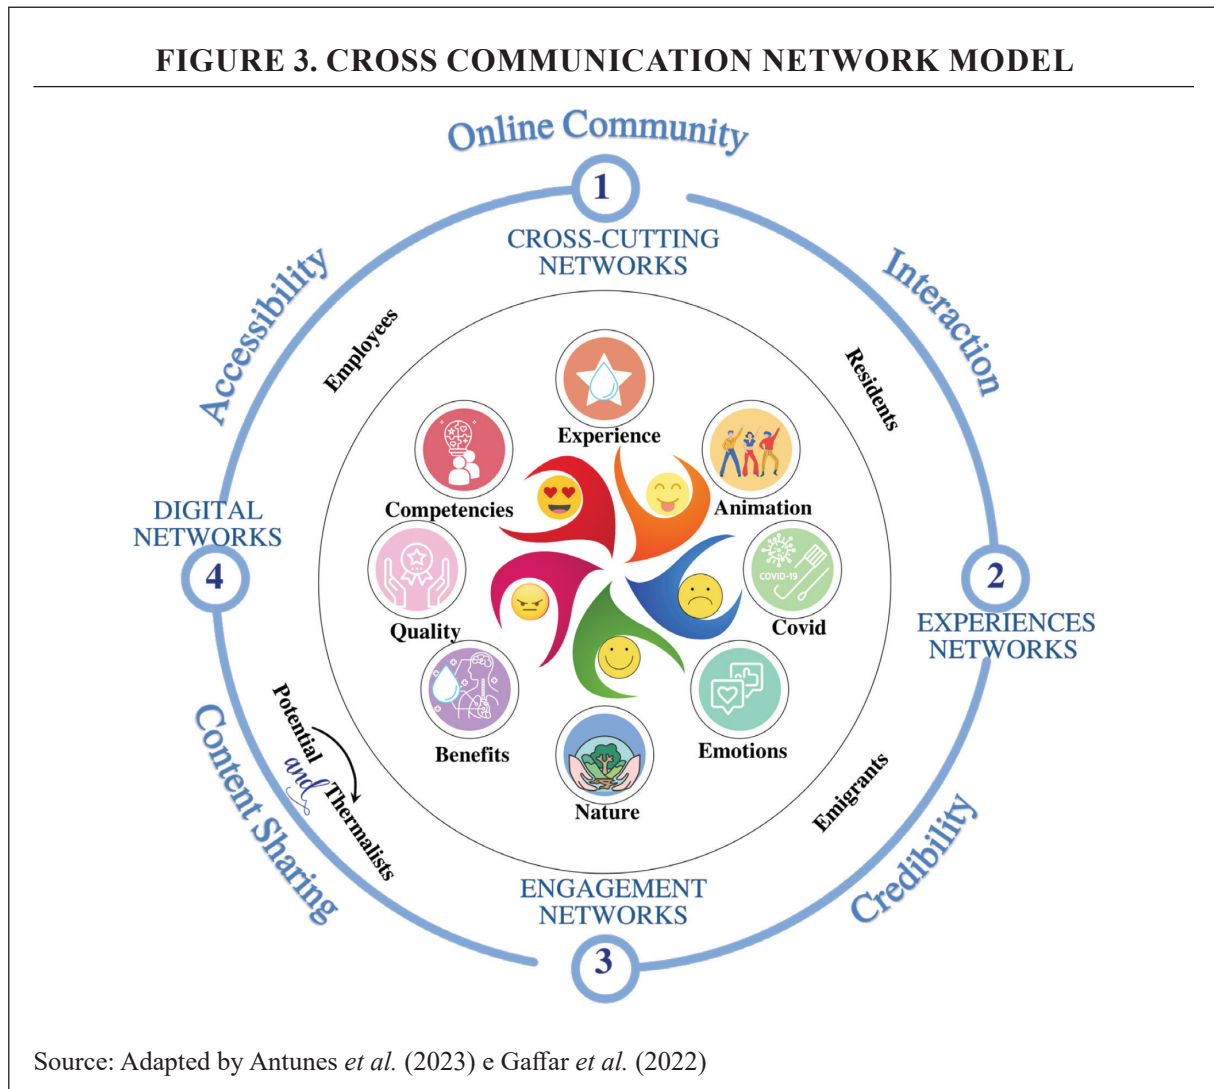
FIGURE 3. CROSS COMMUNICATION NETWORK MODEL

Online Community

1

CROSS-CUTTING NETWORKS

Interaction

Accessibility

Employees

Residents

Experience

Competencies

Animation

DIGITAL NETWORKS

4

COVID-19

Covid

2

EXPERIENCES NETWORKS

Quality

Benefits

Emotions

Nature

Potential and Thermalists

Emigrants

Content Sharing

Credibility

ENGAGEMENT NETWORKS

3

Source: Adapted by Antunes *et al.* (2023) e Gaffar *et al.* (2022)